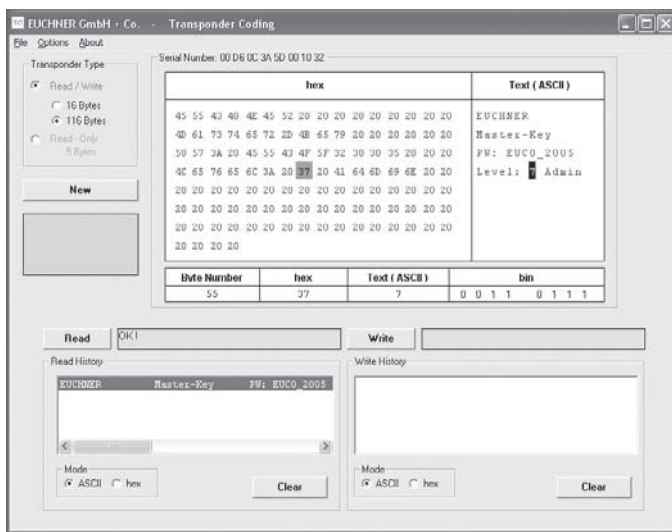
EUCHNER GmbH + Co. - Transponder Coding

File Options About

Transponder Type
Read / Write
16 Bytes
116 Bytes
Read - Only
5 Bytes

New

Serial Number: 00 D6 0C 3A 5D 00 10 32

| hex | Text ( ASCII ) |
|---|---|
| 45 55 43 48 4E 45 52 20 20 20 20 20 20 20 20 20 | EUCHNER |
| 4D 61 73 74 65 72 2D 4B 65 79 20 20 20 20 20 20 | Master-Key |
| 50 57 3A 20 45 55 43 4F 5F 32 30 30 35 20 20 20 | PW: EUCO_2005 |
| 4C 65 76 65 6C 3A 20 37 20 41 64 6D 69 6E 20 20 | Level: 7 Admin |
| 20 20 20 20 20 20 20 20 20 20 20 20 20 20 20 20 | |
| 20 20 20 20 20 20 20 20 20 20 20 20 20 20 20 20 | |
| 20 20 20 20 20 20 20 20 20 20 20 20 20 20 20 20 | |
| 20 20 20 20 | |

| Byte Number | hex | Text ( ASCII ) | bin |
|---|---|---|---|
| 55 | 37 | 7 | 0 0 1 1 0 1 1 1 |

Read OK!
Write

Read History
EUCHNER Master-Key PW: EUCO_2005

Mode
ASCII hex
Clear

Write History

Mode
ASCII hex
Clear